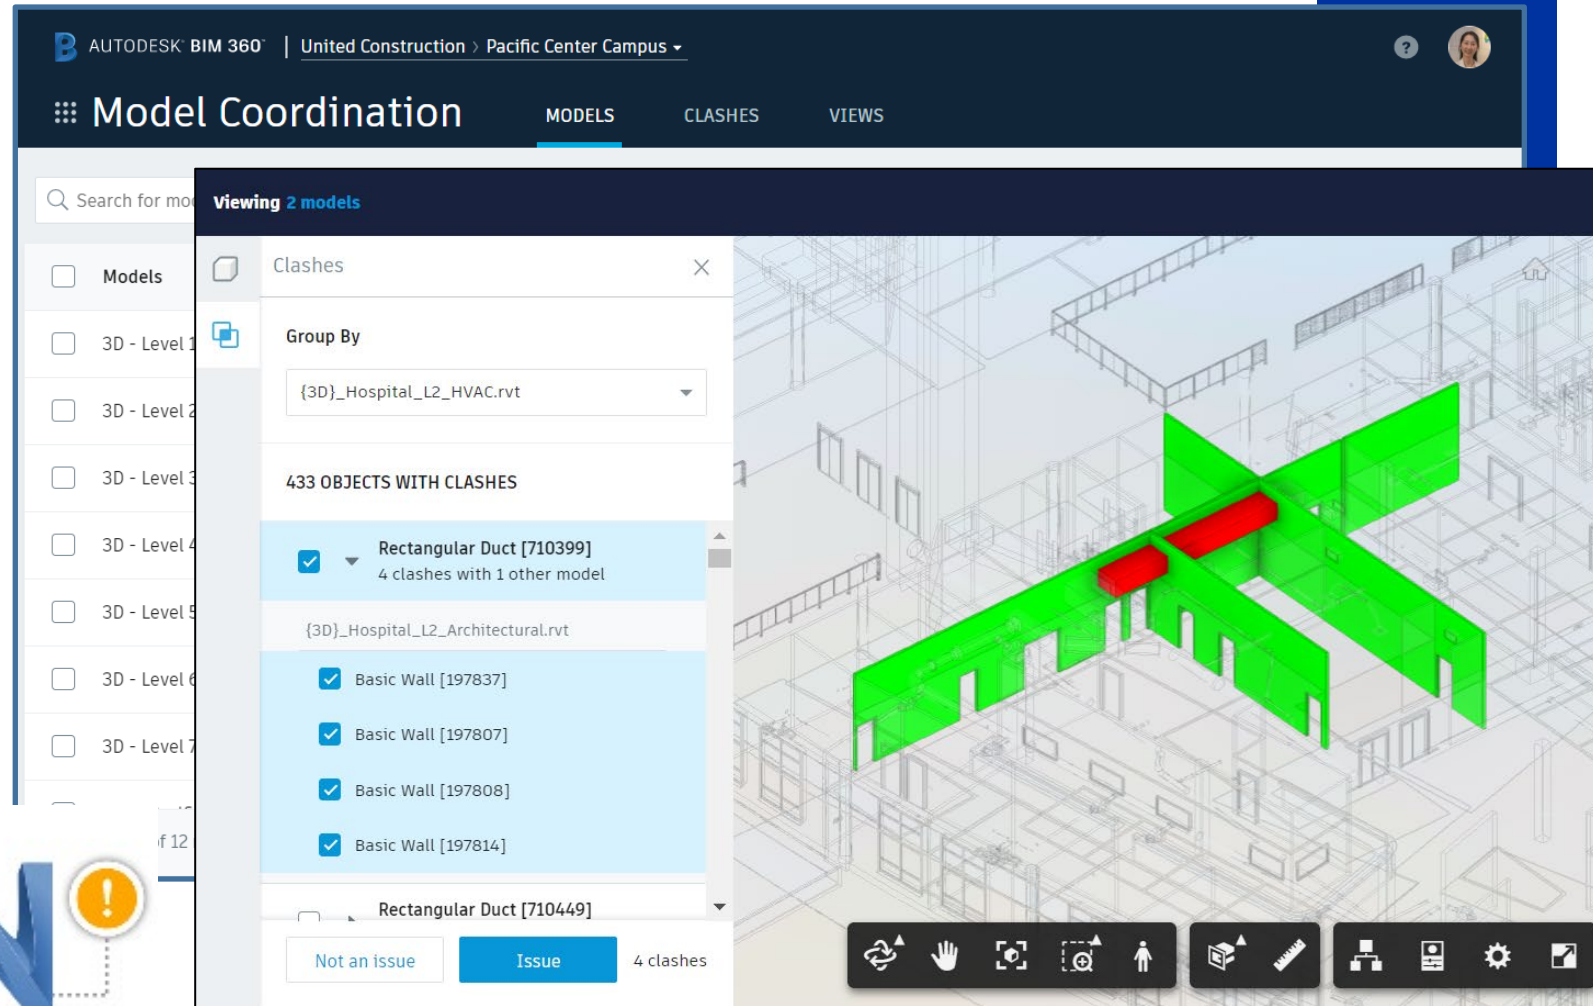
AUTODESK BIM 360 | United Construction › Pacific Center Campus

Model Coordination

MODELS CLASHES VIEWS

Search for mo

Models

3D - Level 1

3D - Level 2

3D - Level 3

3D - Level 4

3D - Level 5

3D - Level 6

3D - Level 7

f 12

Viewing 2 models

Clashes

Group By

{3D}_Hospital_L2_HVAC.rvt

433 OBJECTS WITH CLASHES

Rectangular Duct [710399]
4 clashes with 1 other model

{3D}_Hospital_L2_Architectural.rvt

Basic Wall [197837]

Basic Wall [197807]

Basic Wall [197808]

Basic Wall [197814]

Rectangular Duct [710449]

Not an issue

Issue

4 clashes